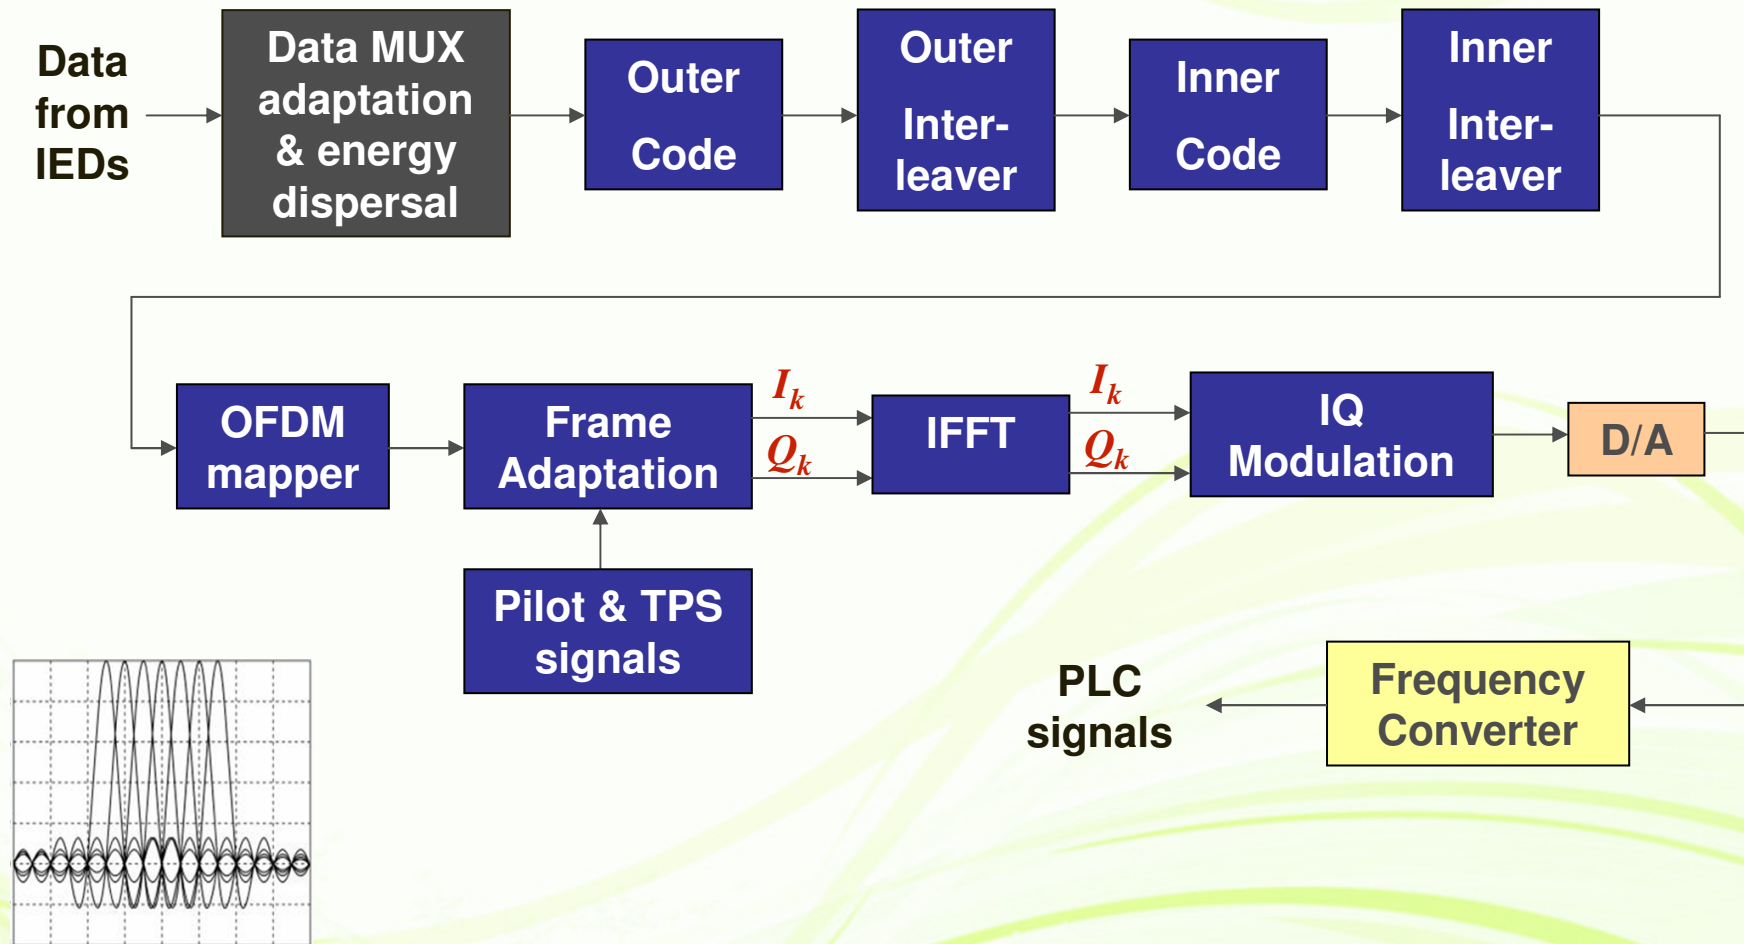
Data from IEDs

Data MUX adaptation & energy dispersal

Outer Code

Outer Interleaver

Inner Code

Inner Interleaver

OFDM mapper

Frame Adaptation

$I_k$

$Q_k$

IFFT

$I_k$

$Q_k$

IQ Modulation

D/A

Pilot & TPS signals

PLC signals

Frequency Converter